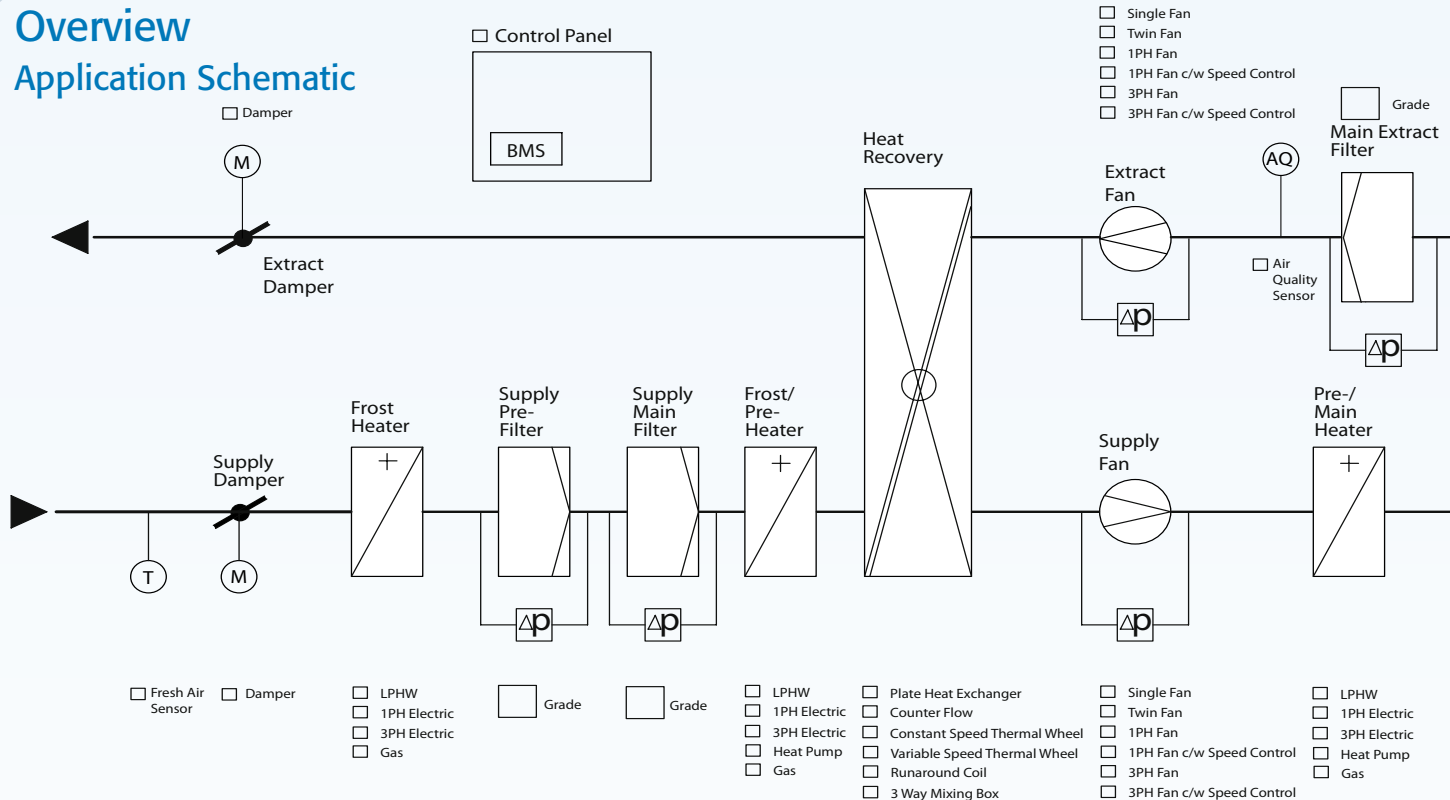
Overview
Application Schematic

☐ Damper

☐ Control Panel

BMS

☐ Single Fan
☐ Twin Fan
☐ 1PH Fan
☐ 1PH Fan c/w Speed Control
☐ 3PH Fan
☐ 3PH Fan c/w Speed Control

Grade

Main Extract Filter

M

Heat Recovery

Extract Fan

AQ

Extract Damper

☐ Air Quality Sensor

$\Delta p$

$\Delta p$

Frost Heater

Supply Pre-Filter

Supply Main Filter

Frost/ Pre-Heater

Supply Fan

Pre-/ Main Heater

Supply Damper

T

M

$\Delta p$

$\Delta p$

$\Delta p$

☐ Fresh Air Sensor

☐ Damper

☐ LPHW
☐ 1PH Electric
☐ 3PH Electric
☐ Gas

Grade

Grade

☐ LPHW
☐ 1PH Electric
☐ 3PH Electric
☐ Heat Pump
☐ Gas

☐ Plate Heat Exchanger
☐ Counter Flow
☐ Constant Speed Thermal Wheel
☐ Variable Speed Thermal Wheel
☐ Runaround Coil
☐ 3 Way Mixing Box

☐ Single Fan
☐ Twin Fan
☐ 1PH Fan
☐ 1PH Fan c/w Speed Control
☐ 3PH Fan
☐ 3PH Fan c/w Speed Control

☐ LPHW
☐ 1PH Electric
☐ 3PH Electric
☐ Heat Pump
☐ Gas